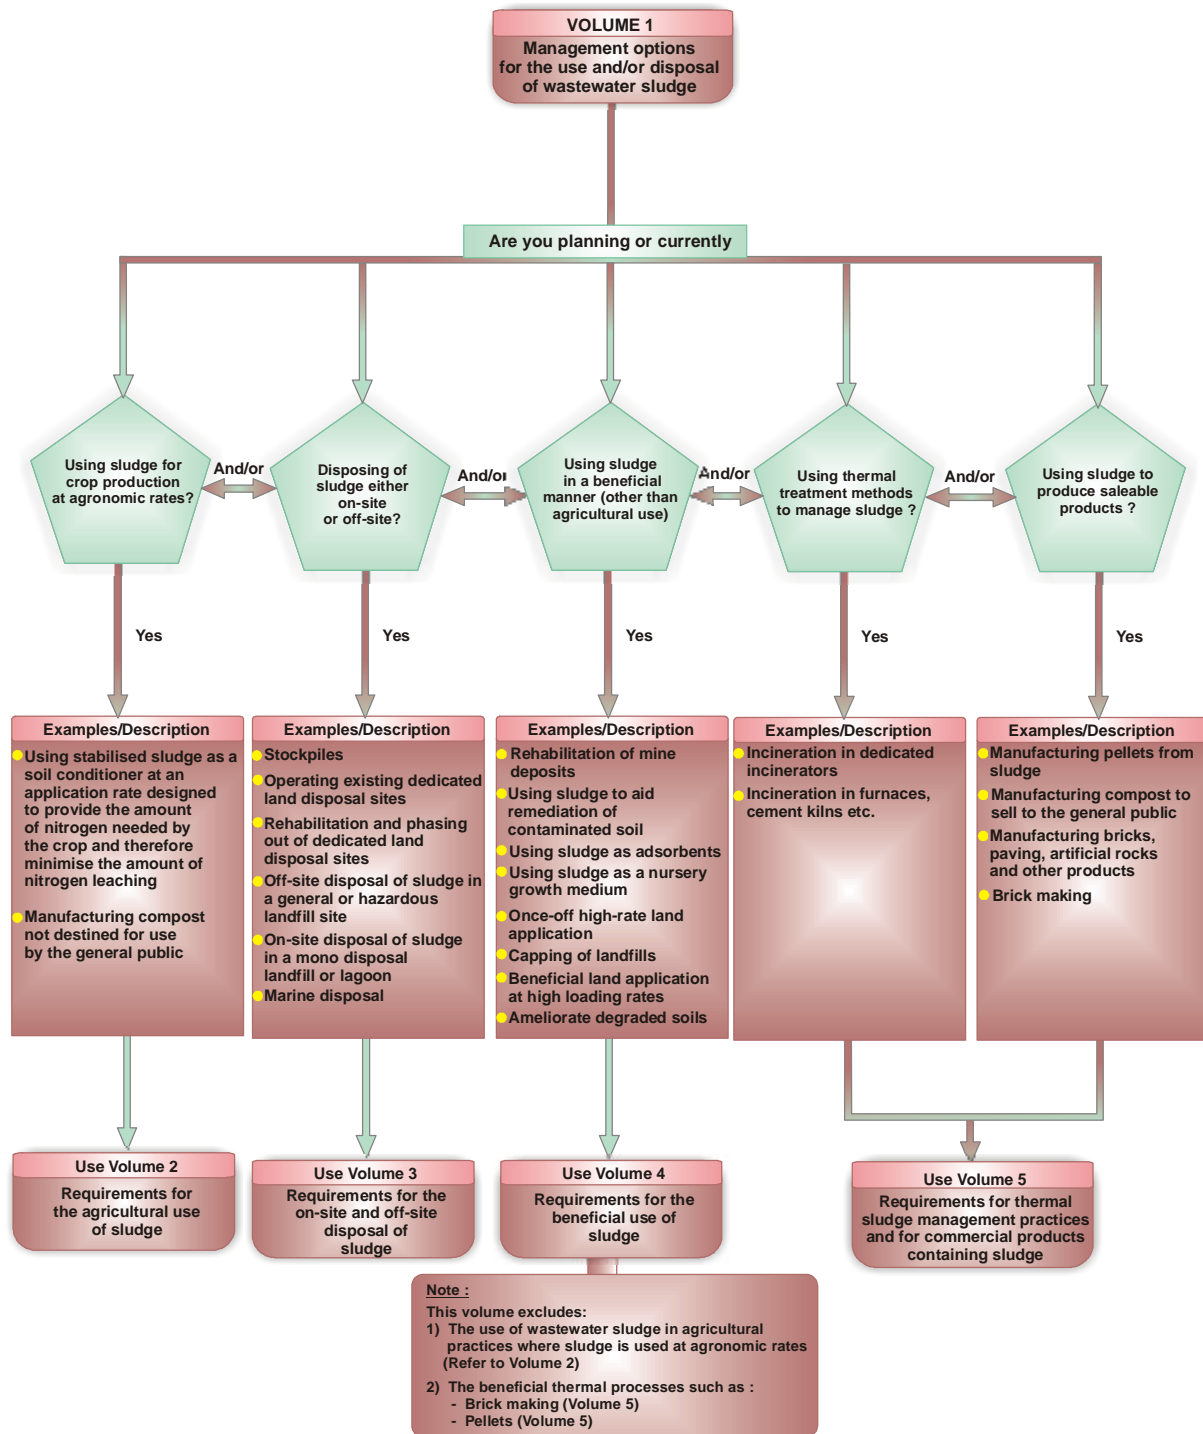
VOLUME 1
Management options for the use and/or disposal of wastewater sludge

Are you planning or currently

Using sludge for crop production at agronomic rates?

And/or

Disposing of sludge either on-site or off-site?

And/or

Using sludge in a beneficial manner (other than agricultural use)

And/or

Using thermal treatment methods to manage sludge ?

And/or

Using sludge to produce saleable products ?

Yes

Yes

Yes

Yes

Yes

Examples/Description
Using stabilised sludge as a soil conditioner at an application rate designed to provide the amount of nitrogen needed by the crop and therefore minimise the amount of nitrogen leaching
Manufacturing compost not destined for use by the general public

Examples/Description
Stockpiles
Operating existing dedicated land disposal sites
Rehabilitation and phasing out of dedicated land disposal sites
Off-site disposal of sludge in a general or hazardous landfill site
On-site disposal of sludge in a mono disposal landfill or lagoon
Marine disposal

Examples/Description
Rehabilitation of mine deposits
Using sludge to aid remediation of contaminated soil
Using sludge as adsorbents
Using sludge as a nursery growth medium
Once-off high-rate land application
Capping of landfills
Beneficial land application at high loading rates
Ameliorate degraded soils

Examples/Description
Incineration in dedicated incinerators
Incineration in furnaces, cement kilns etc.

Examples/Description
Manufacturing pellets from sludge
Manufacturing compost to sell to the general public
Manufacturing bricks, paving, artificial rocks and other products
Brick making

Use Volume 2
Requirements for the agricultural use of sludge

Use Volume 3
Requirements for the on-site and off-site disposal of sludge

Use Volume 4
Requirements for the beneficial use of sludge

Use Volume 5
Requirements for thermal sludge management practices and for commercial products containing sludge

Note :
This volume excludes:
1) The use of wastewater sludge in agricultural practices where sludge is used at agronomic rates (Refer to Volume 2)
2) The beneficial thermal processes such as :
- Brick making (Volume 5)
- Pellets (Volume 5)